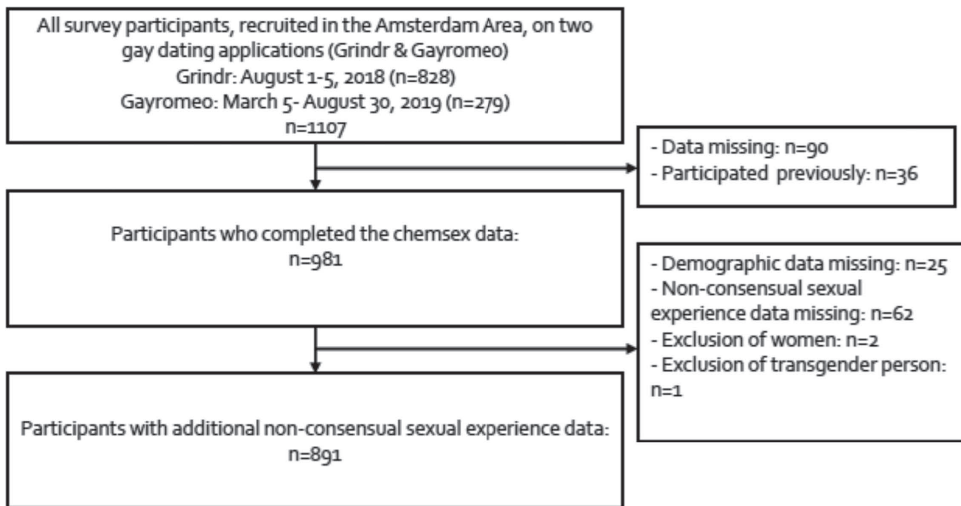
All survey participants, recruited in the Amsterdam Area, on two gay dating applications (Grindr & Gayromeo)
Grindr: August 1-5, 2018 (n=828)
Gayromeo: March 5- August 30, 2019 (n=279)
n=1107

- Data missing: n=90
- Participated previously: n=36

Participants who completed the chemsex data:
n=981

- Demographic data missing: n=25
- Non-consensual sexual experience data missing: n=62
- Exclusion of women: n=2
- Exclusion of transgender person: n=1

Participants with additional non-consensual sexual experience data:
n=891